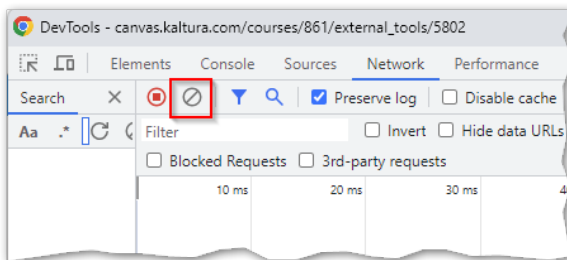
DevTools - canvas.kaltura.com/courses/861/external_tools/5802

Elements Console Sources Network Performance

Search ✕

Preserve log Disable cache

Aa .*

Filter Invert Hide data URLs

Blocked Requests 3rd-party requests

10 ms 20 ms 30 ms 4